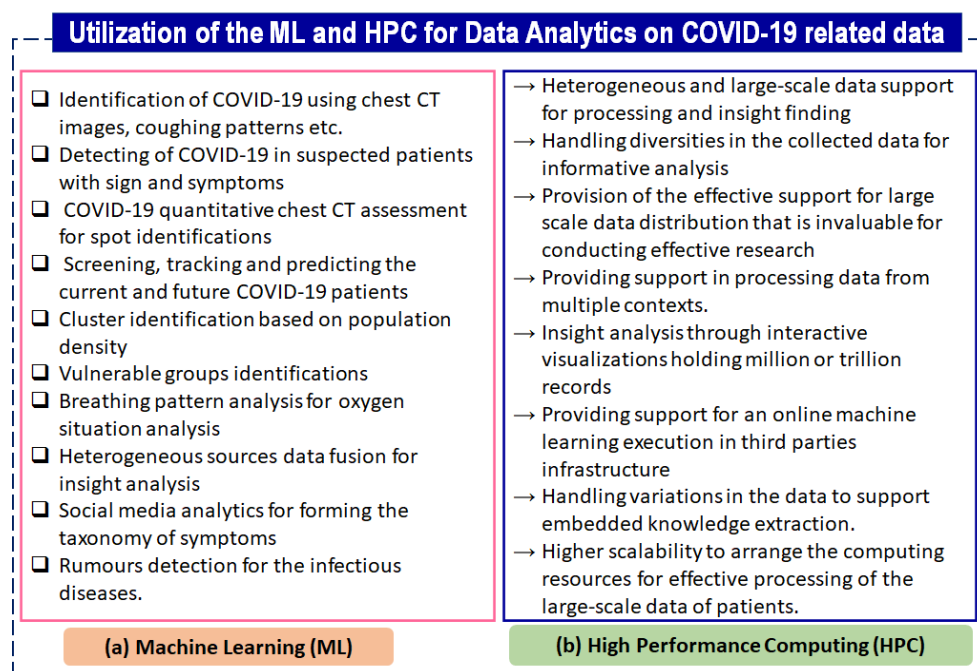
Utilization of the ML and HPC for Data Analytics on COVID-19 related data

❑ Identification of COVID-19 using chest CT images, coughing patterns etc.
❑ Detecting of COVID-19 in suspected patients with sign and symptoms
❑ COVID-19 quantitative chest CT assessment for spot identifications
❑ Screening, tracking and predicting the current and future COVID-19 patients
❑ Cluster identification based on population density
❑ Vulnerable groups identifications
❑ Breathing pattern analysis for oxygen situation analysis
❑ Heterogeneous sources data fusion for insight analysis
❑ Social media analytics for forming the taxonomy of symptoms
❑ Rumours detection for the infectious diseases.

(a) Machine Learning (ML)

→ Heterogeneous and large-scale data support for processing and insight finding
→ Handling diversities in the collected data for informative analysis
→ Provision of the effective support for large scale data distribution that is invaluable for conducting effective research
→ Providing support in processing data from multiple contexts.
→ Insight analysis through interactive visualizations holding million or trillion records
→ Providing support for an online machine learning execution in third parties infrastructure
→ Handling variations in the data to support embedded knowledge extraction.
→ Higher scalability to arrange the computing resources for effective processing of the large-scale data of patients.

(b) High Performance Computing (HPC)